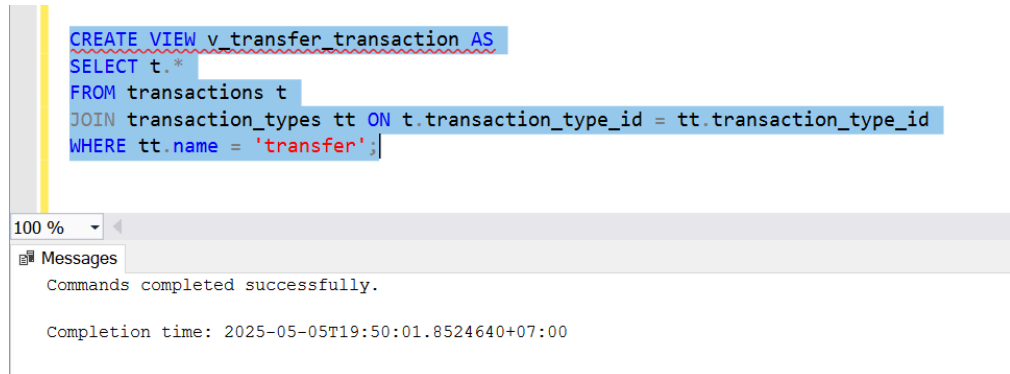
CREATE VIEW v_transfer_transaction AS
SELECT t.*
FROM transactions t
JOIN transaction_types tt ON t.transaction_type_id = tt.transaction_type_id
WHERE tt.name = 'transfer';

100 %

Messages

Commands completed successfully.

Completion time: 2025-05-05T19:50:01.8524640+07:00